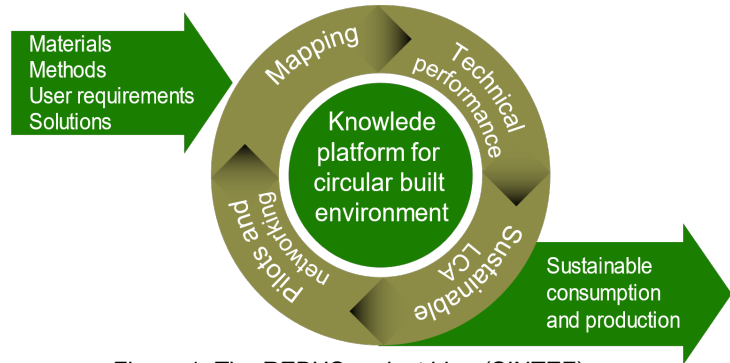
Materials
Methods
User requirements
Solutions

Mapping

Technical performance

Knowlede platform for circular built environment

Sustainable LCA

Pilots and networking

Sustainable consumption and production

Figure 1. The REBUS project idea (SINTEF)